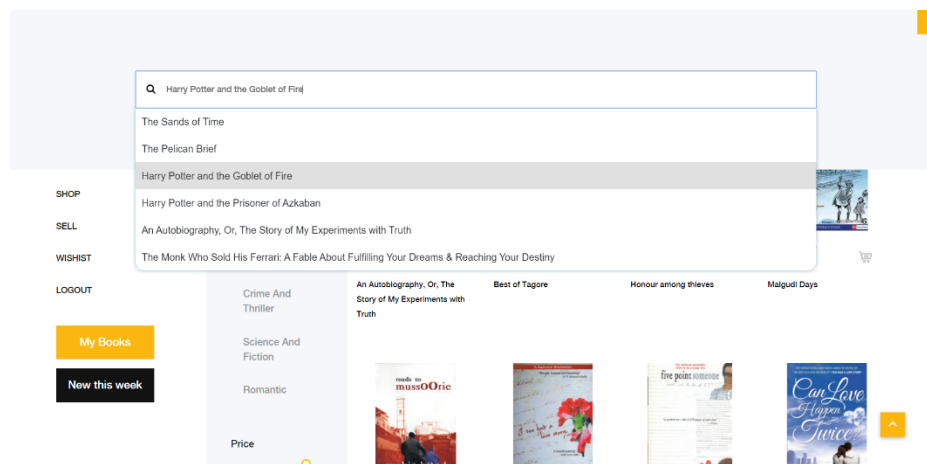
Harry Potter and the Goblet of Fire

The Sands of Time

The Pelican Brief

Harry Potter and the Goblet of Fire

Harry Potter and the Prisoner of Azkaban

An Autobiography, Or, The Story of My Experiments with Truth

The Monk Who Sold His Ferrari: A Fable About Fulfilling Your Dreams & Reaching Your Destiny

SHOP

SELL

WISHIST

LOGOUT

My Books

New this week

Crime And Thriller

Science And Fiction

Romantic

Price

An Autobiography, Or, The Story of My Experiments with Truth

Best of Tagore

Honour among thieves

Malgudi Days

roads to mussOOrie

five point someone

Can Love Happen Twice